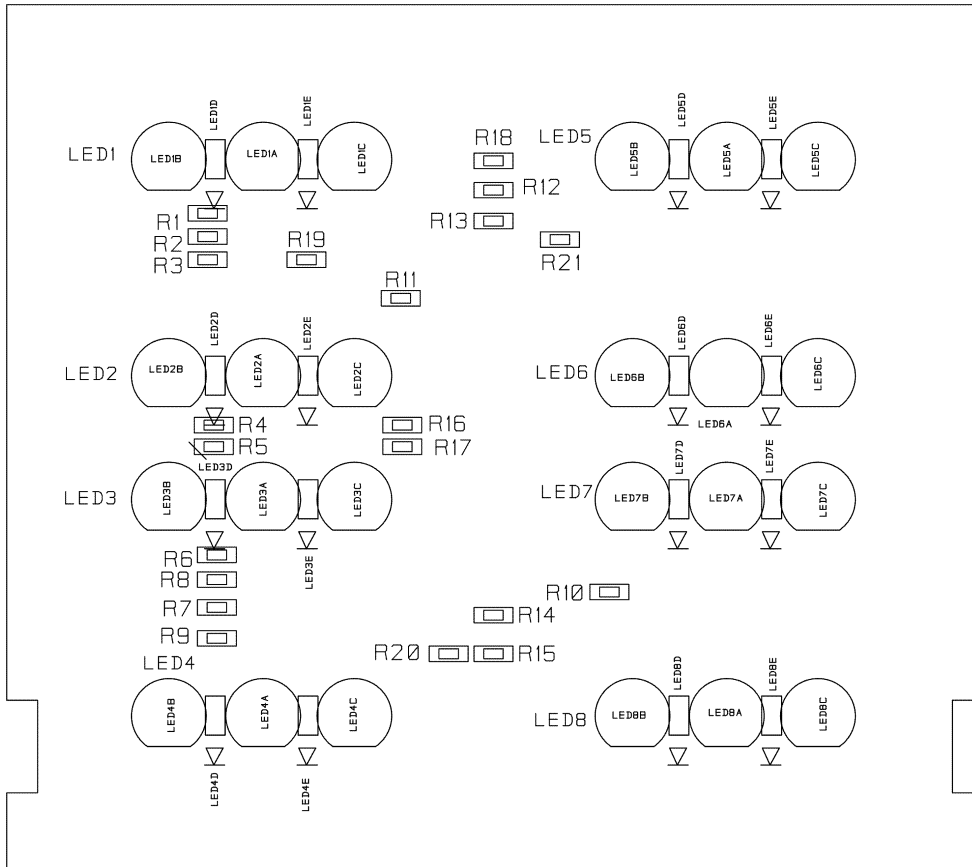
LED1 LED1B LED1D LED1A LED1E LED1C
R18
R12
R13
LED5 LED5B LED5D LED5A LED5E LED5C
R1
R2
R3
R19
R21
R11
LED2 LED2B LED2D LED2A LED2E LED2C
LED6 LED6B LED6D LED6E LED6C
LED6A
R4
R5
R16
R17
LED3D
LED3 LED3B LED3A LED3C
LED7 LED7B LED7D LED7A LED7E LED7C
R6
LED3E
R8
R7
R9
R10
R14
R20
R15
LED4
LED4B LED4A LED4C
LED4D LED4E
LED8 LED8B LED8D LED8A LED8E LED8C